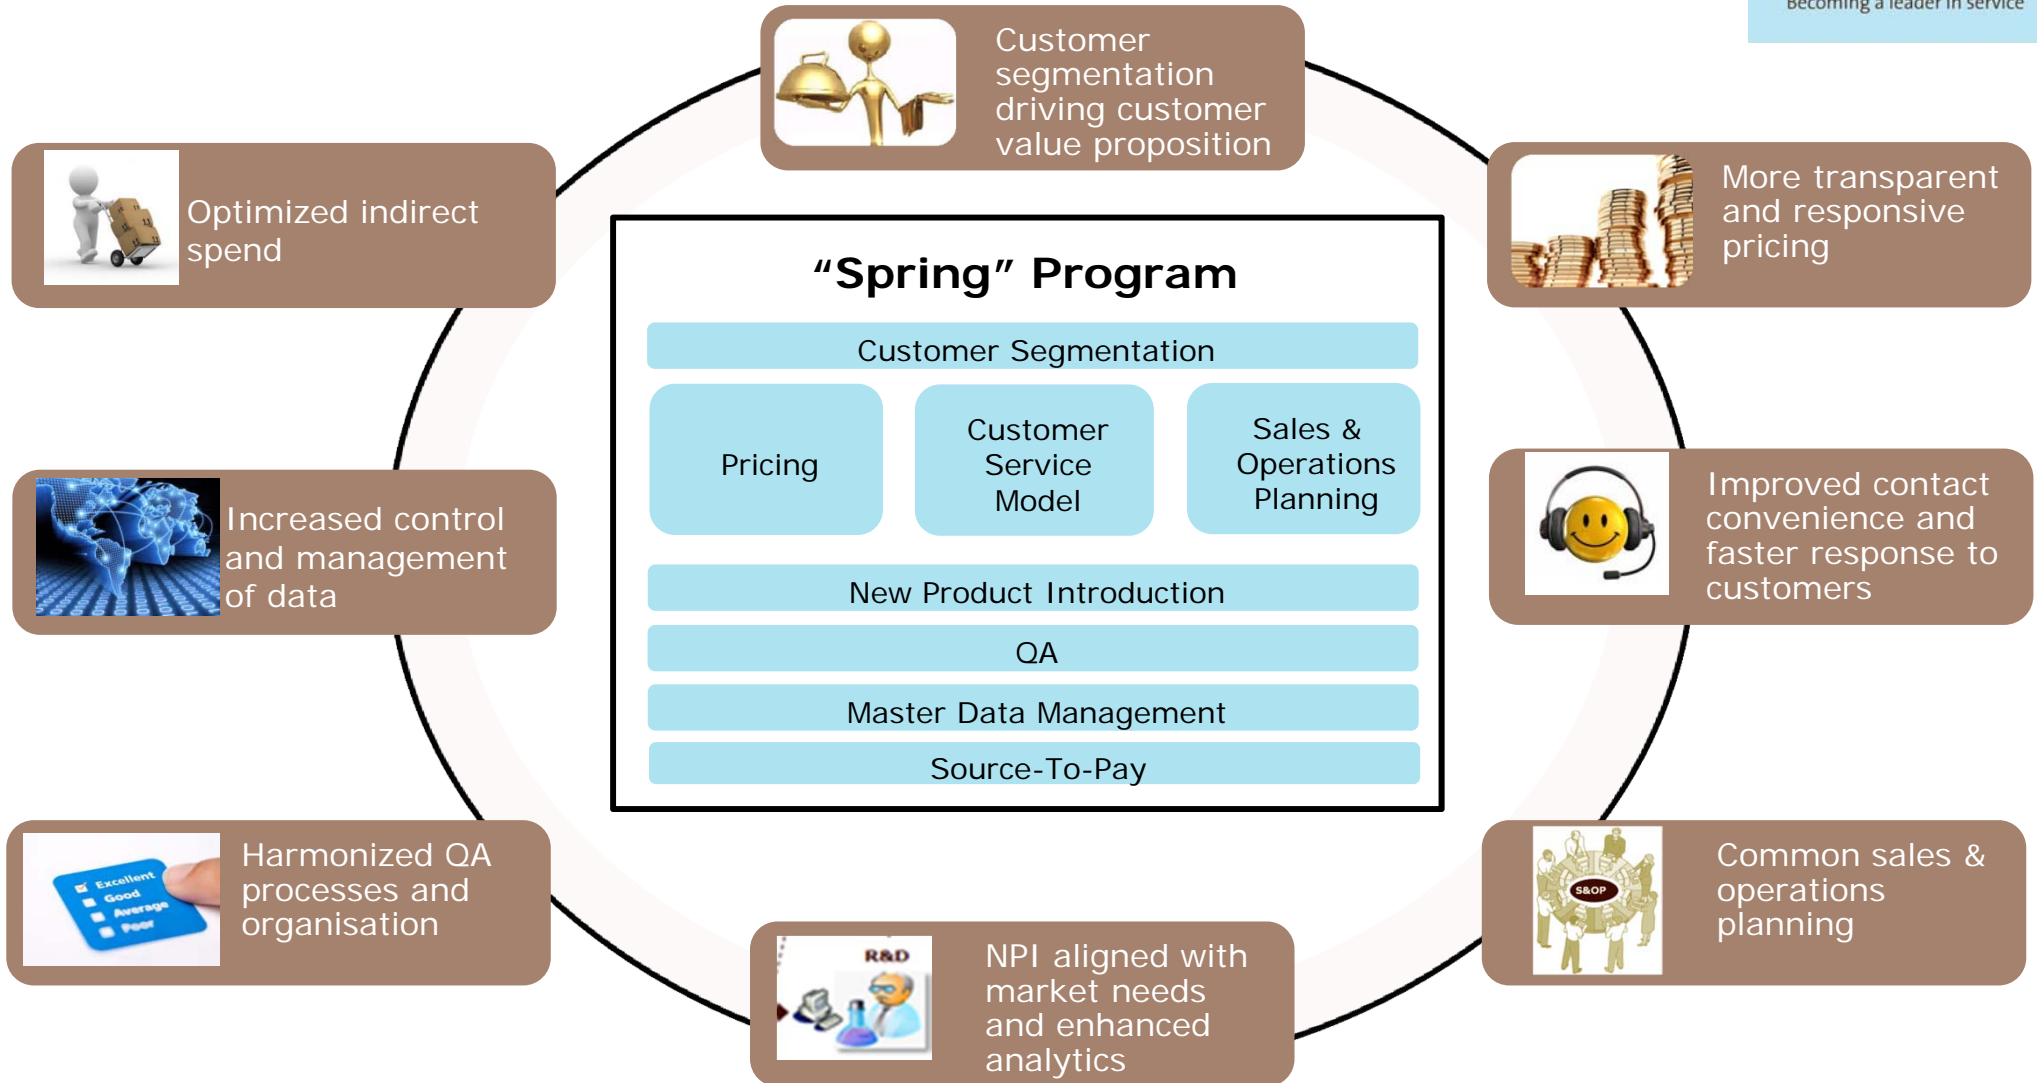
Becoming a leader in service

Customer segmentation driving customer value proposition

Optimized indirect spend

More transparent and responsive pricing

"Spring" Program

Customer Segmentation

Pricing

Customer Service Model

Sales & Operations Planning

New Product Introduction

QA

Master Data Management

Source-To-Pay

Increased control and management of data

Improved contact convenience and faster response to customers

Excellent
Good
Average
Poor

Harmonized QA processes and organisation

S&OP

Common sales & operations planning

R&D

NPI aligned with market needs and enhanced analytics